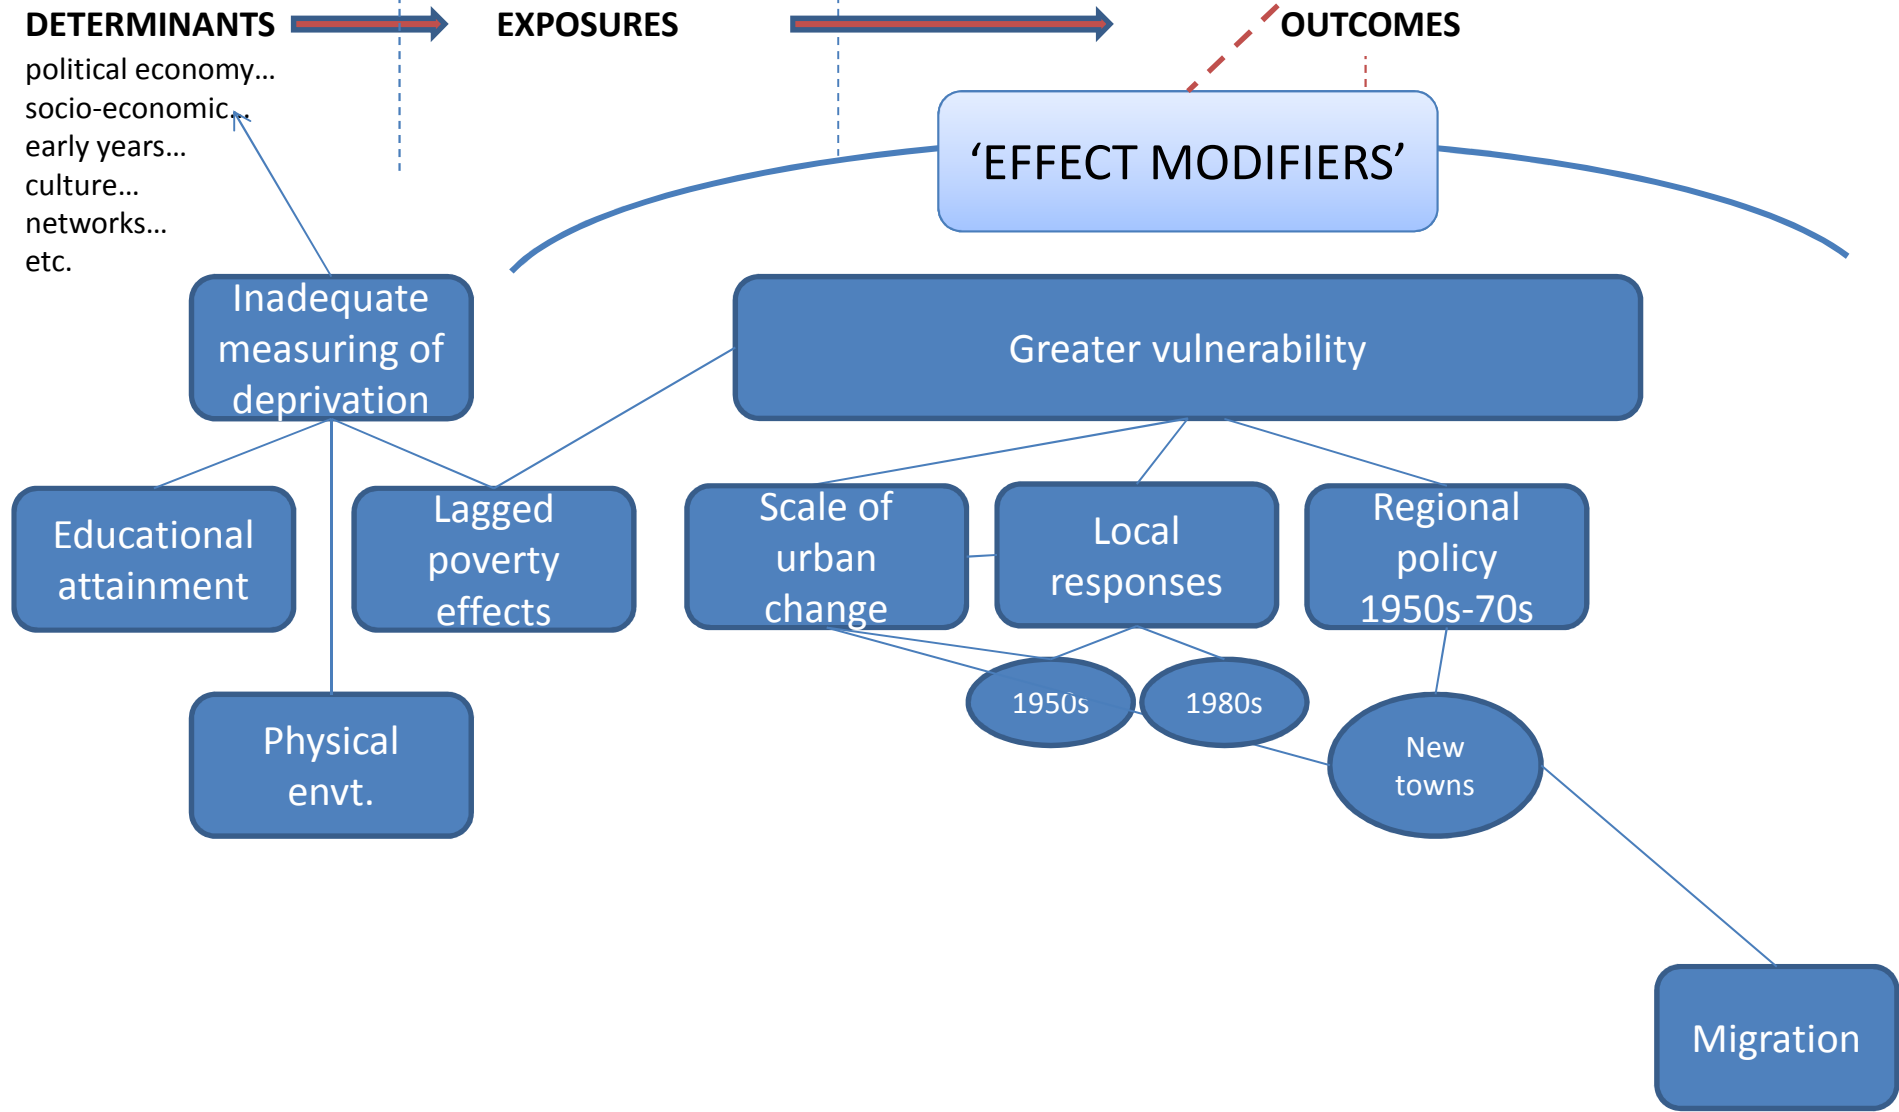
DETERMINANTS

EXPOSURES

OUTCOMES

political economy…
socio-economic…
early years…
culture…
networks…
etc.

'EFFECT MODIFIERS'

Inadequate measuring of deprivation

Greater vulnerability

Educational attainment

Lagged poverty effects

Scale of urban change

Local responses

Regional policy 1950s-70s

1950s

1980s

New towns

Physical envt.

Migration